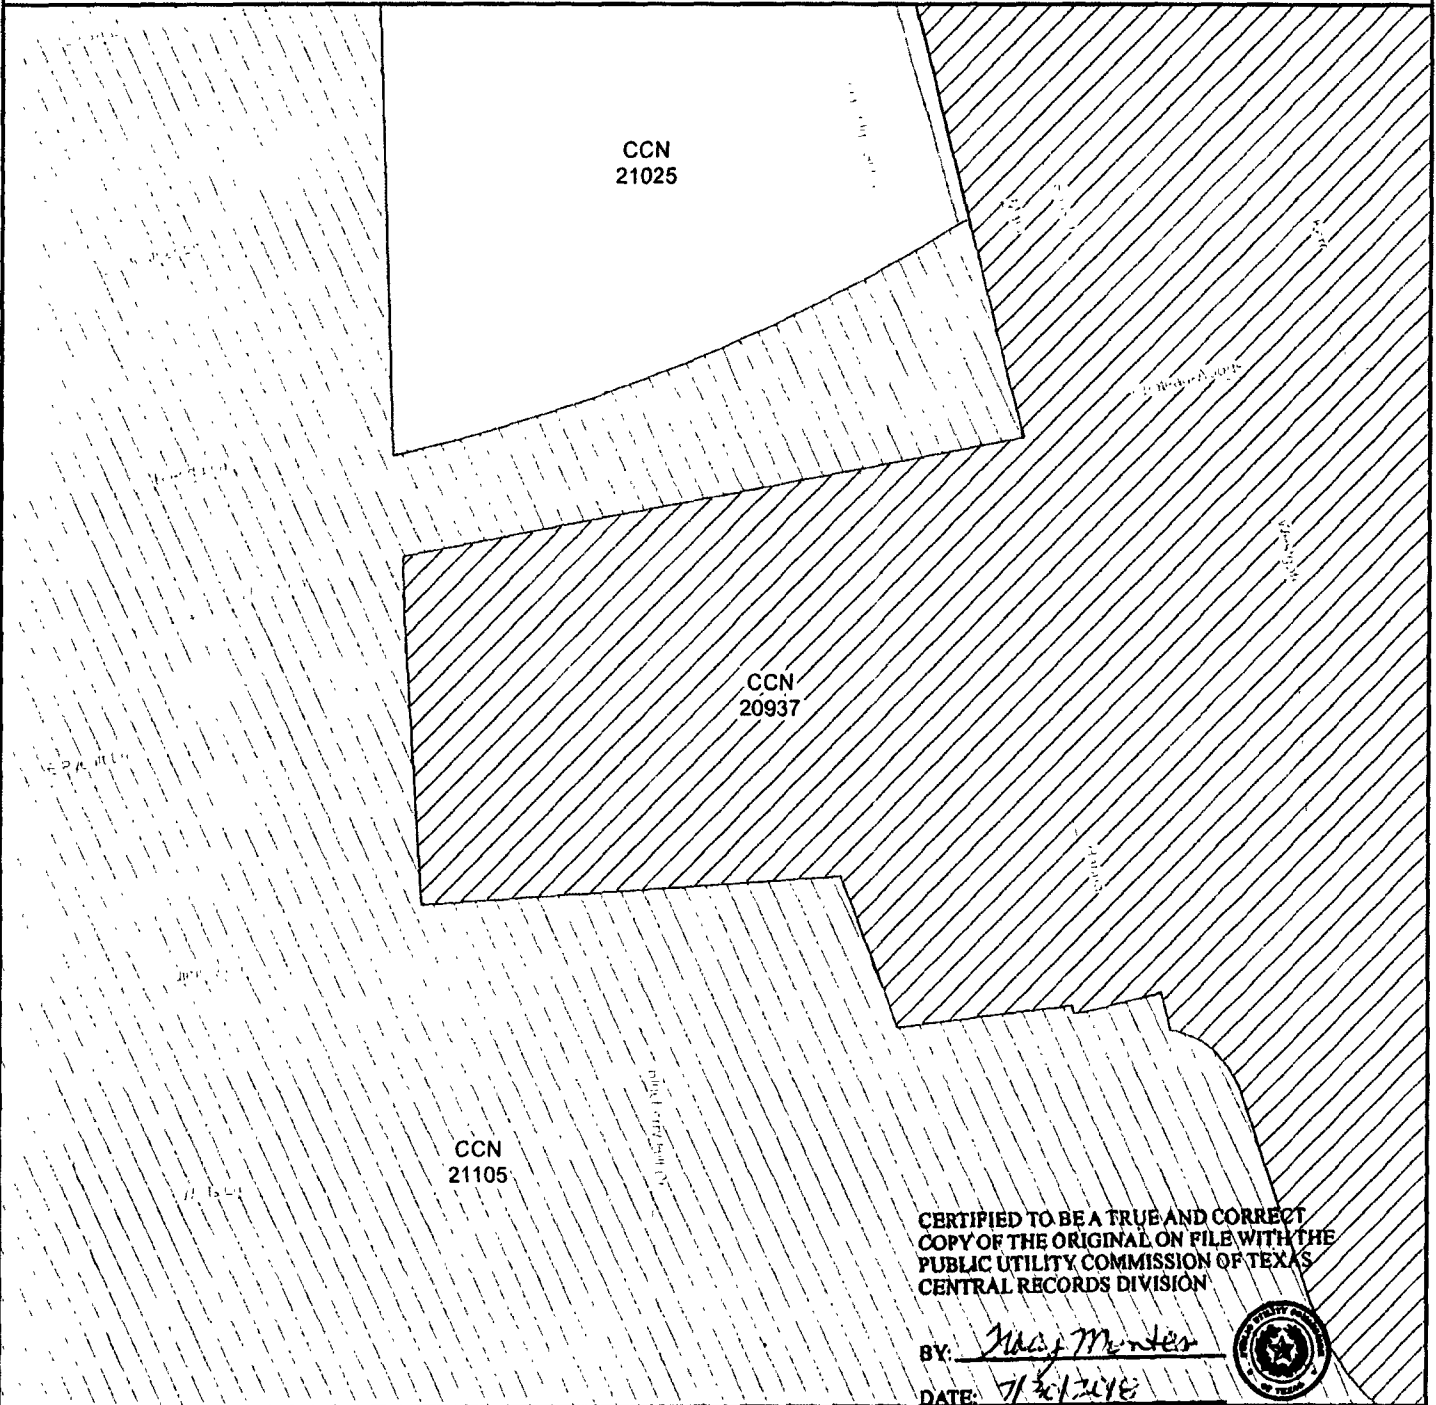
CCN
21025

CCN
20937

CCN
21105

CERTIFIED TO BE A TRUE AND CORRECT COPY OF THE ORIGINAL ON FILE WITH THE PUBLIC UTILITY COMMISSION OF TEXAS CENTRAL RECORDS DIVISION

BY: Macy Montes

DATE: 7/30/2018

PUBLIC UTILITY COMMISSION OF TEXAS